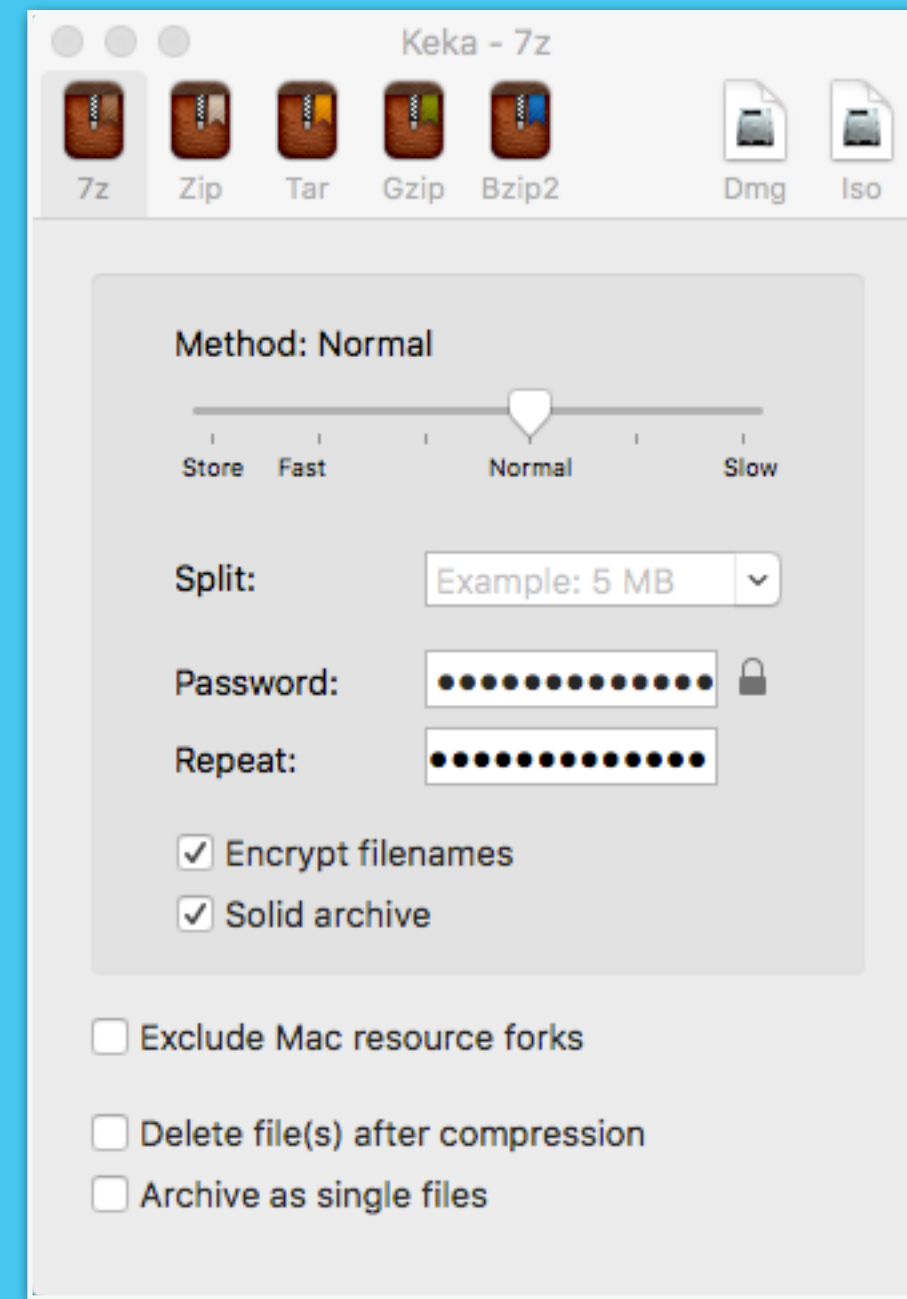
Keka - 7z

7z Zip Tar Gzip Bzip2 Dmg Iso

Method: Normal

Store Fast Normal Slow

Split: Example: 5 MB

Password: •••••••••••••

Repeat: •••••••••••••

Encrypt filenames

Solid archive

Exclude Mac resource forks

Delete file(s) after compression

Archive as single files